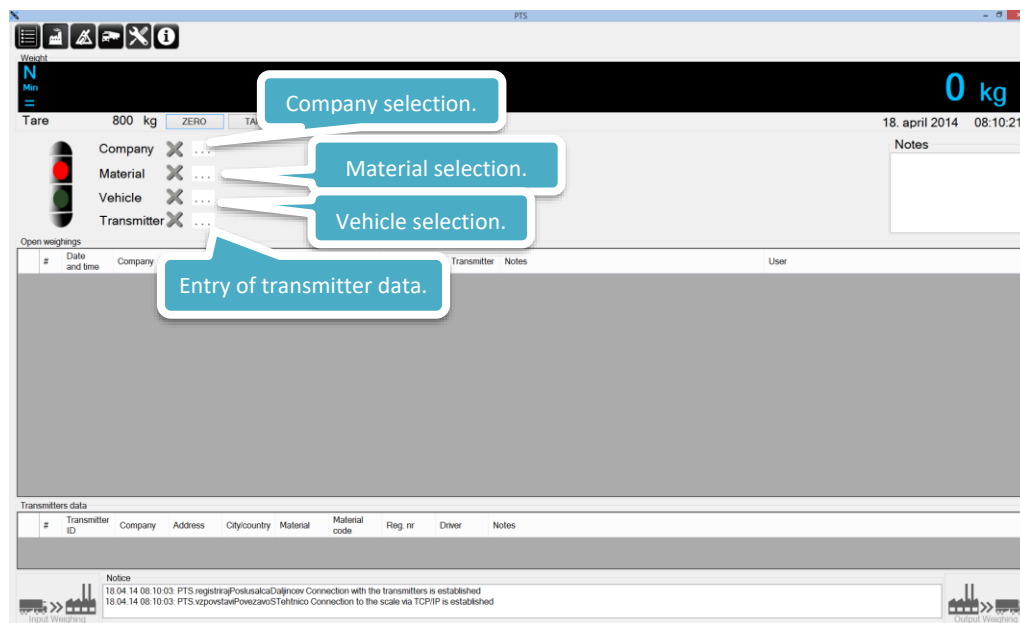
PTS

Weight

N
Min
=

0 kg

Tare 800 kg ZERO TA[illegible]

18. april 2014 08:10:21

Company selection.

Company ...
Material ...
Vehicle ...
Transmitter ...

Material selection.

Vehicle selection.

Notes

Open weighings

| # | Date and time | Company | | Transmitter | Notes | User |
|---|---|---|---|---|---|---|

Entry of transmitter data.

Transmitters data

| # | Transmitter ID | Company | Address | City/country | Material | Material code | Reg. nr | Driver | Notes |
|---|---|---|---|---|---|---|---|---|---|

Notice
18.04.14 08:10:03: PTS.registrirajPoslusalcaDaljincev Connection with the transmitters is established
18.04.14 08:10:03: PTS.vzpostaviPovezavoSTehtnico Connection to the scale via TCP/IP is established

Input Weighing
Output Weighing